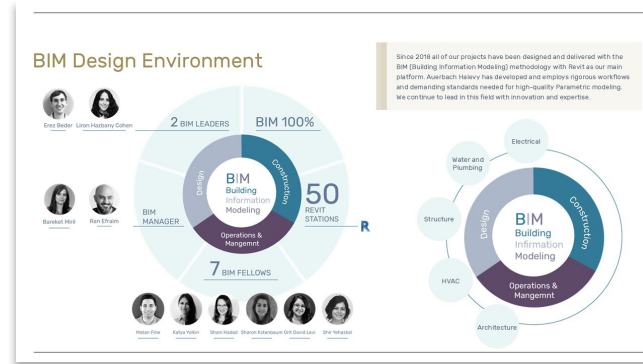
BIM Design Environment

Since 2018 all of our projects have been designed and delivered with the BIM (Building Information Modeling) methodology with Revit as our main platform. Auerbach Halevy has developed and employs rigorous workflows and demanding standards needed for high-quality Parametric modeling. We continue to lead in this field with innovation and expertise.

Erez Beder Liron Hazbany Cohen

2 BIM LEADERS

BIM 100%

Bareket Hirit Ran Efraim

BIM MANAGER

Design

Construction

B|M Building Information Modeling

Operations & Mangemnt

50 REVIT STATIONS

R

7 BIM FELLOWS

Matan Fine Katya Yelkin Sharn Hadad Sharon Kolenbaum Orit David Levi Shir Yehezkel

Electrical

Water and Plumbing

Structure

HVAC

Architecture

Design

Construction

B|M Building Infrmation Modeling

Operations & Mangemnt